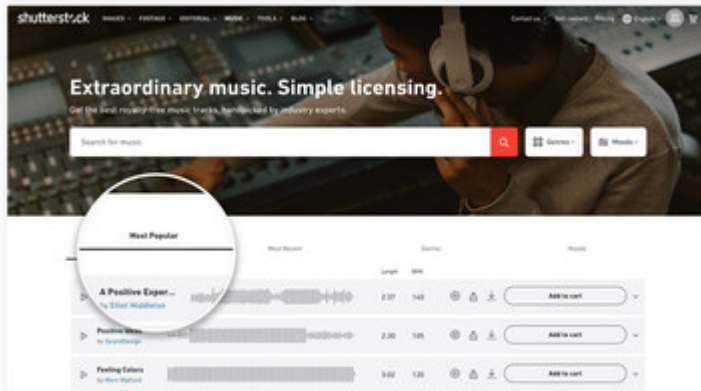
shutterstock IMAGES FOOTAGE EDITORIAL MUSIC TOOLS BLOG

Contact us Sell content Pricing English

Extraordinary music. Simple licensing.

Get the best royalty-free music tracks, handpicked by industry experts.

Search for music

Genres

Moods

Most Popular

Most Recent

Genres

Moods

Length BPM

A Positive Exper...
by Elliot Middleton

2:37 140

Add to cart

Positive Ideas
by SoundDesign

2:30 135

Add to cart

Feeling Colors
by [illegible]

3:02 120

Add to cart